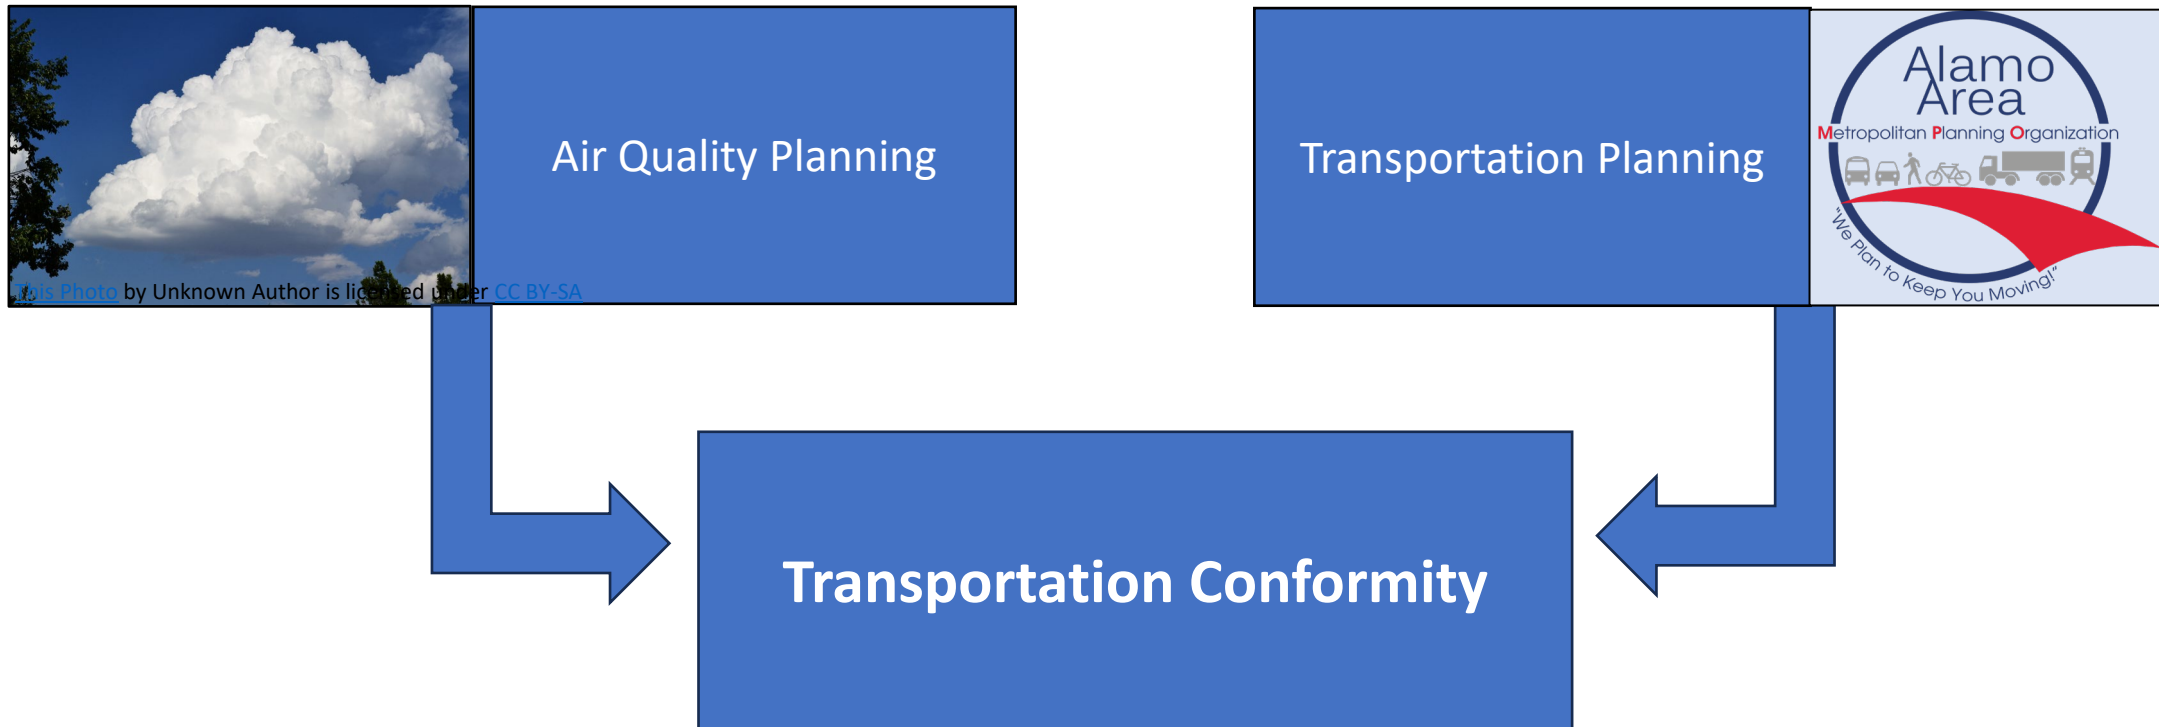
This Photo by Unknown Author is licensed under CC BY-SA

Air Quality Planning

Transportation Planning

Alamo Area
Metropolitan Planning Organization
"We Plan to Keep You Moving!"

Transportation Conformity